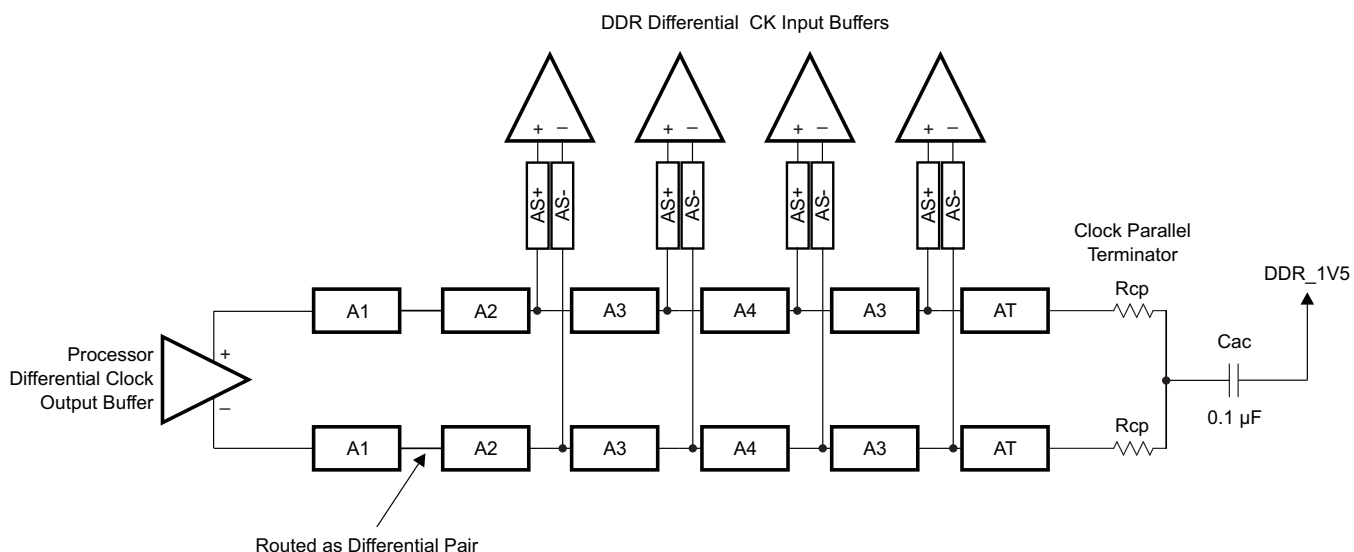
DDR Differential CK Input Buffers

+ −
+ −
+ −
+ −

AS+ AS-
AS+ AS-
AS+ AS-
AS+ AS-

Clock Parallel Terminator

DDR_1V5

A1 A2 A3 A4 A3 AT

Rcp

Processor Differential Clock Output Buffer

+
−

Cac

0.1 µF

A1 A2 A3 A4 A3 AT

Rcp

Routed as Differential Pair